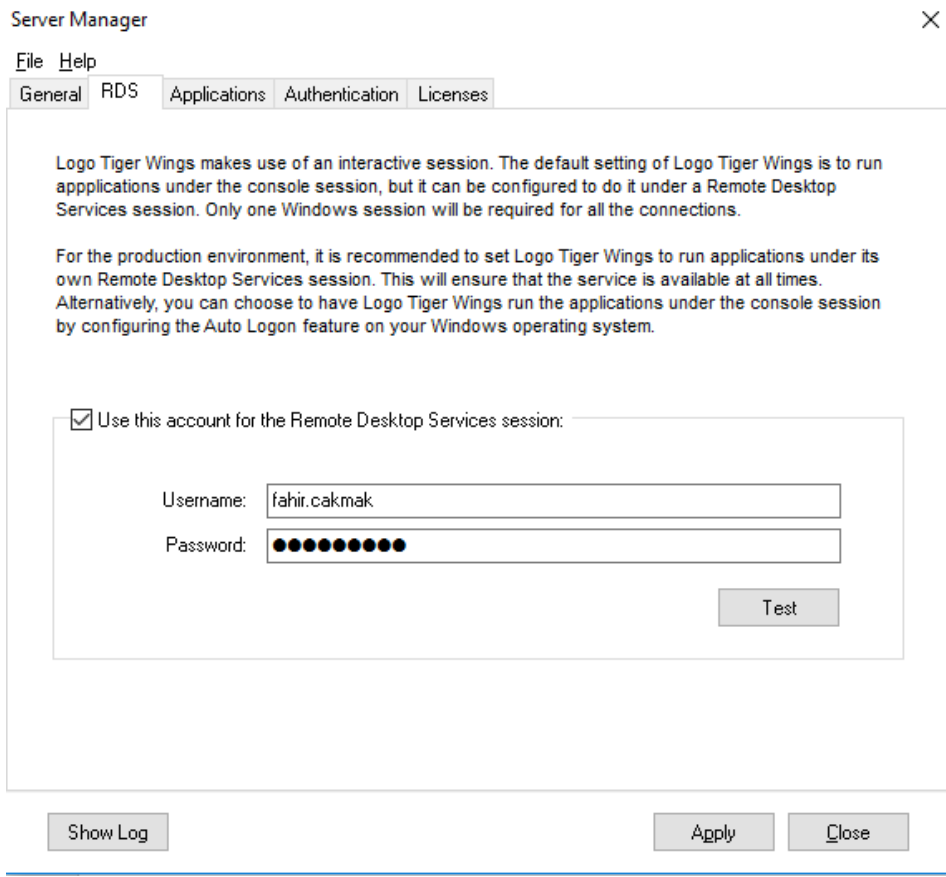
Server Manager

×

File Help

General RDS Applications Authentication Licenses

Logo Tiger Wings makes use of an interactive session. The default setting of Logo Tiger Wings is to run appplications under the console session, but it can be configured to do it under a Remote Desktop Services session. Only one Windows session will be required for all the connections.

For the production environment, it is recommended to set Logo Tiger Wings to run applications under its own Remote Desktop Services session. This will ensure that the service is available at all times. Alternatively, you can choose to have Logo Tiger Wings run the applications under the console session by configuring the Auto Logon feature on your Windows operating system.

☑ Use this account for the Remote Desktop Services session:

Username: fahir.cakmak

Password: ●●●●●●●●●

Test

Show Log

Apply

Close